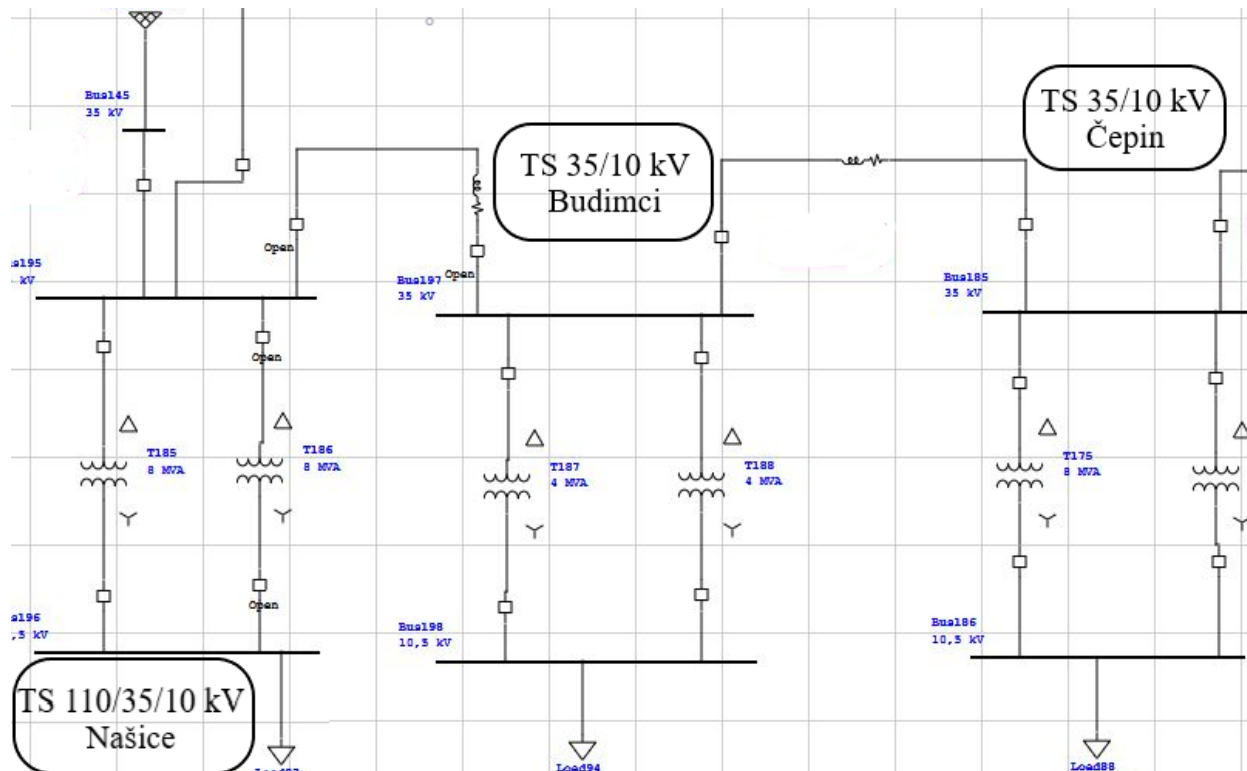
Bus145
35 kV

TS 35/10 kV
Budimci

TS 35/10 kV
Čepin

us195
kV

Open

Bus197
35 kV
Open

Bus185
35 kV

Open

T185
8 MVA

T186
8 MVA

T187
4 MVA

T188
4 MVA

T175
8 MVA

us196
,5 kV

Open

Bus198
10,5 kV

Bus186
10,5 kV

TS 110/35/10 kV
Našice

Load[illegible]

Load94

Load88